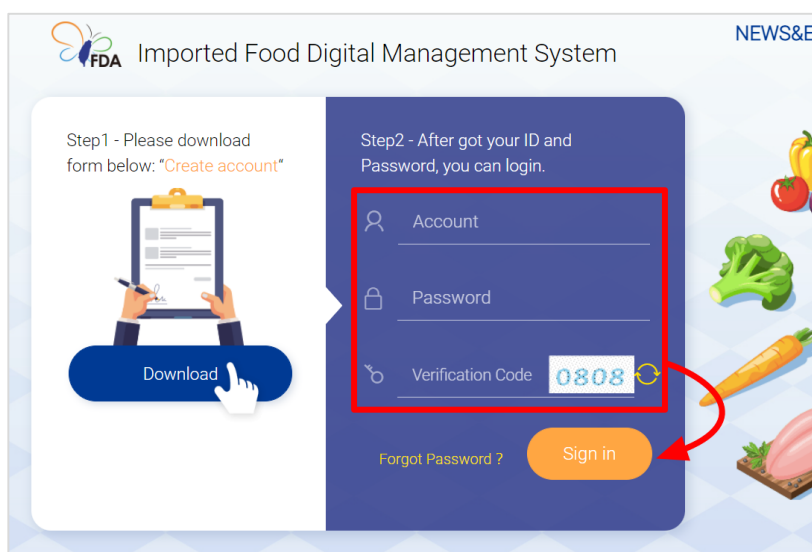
FDA Imported Food Digital Management System

NEWS&E

Step1 - Please download form below: “Create account”

Download

Step2 - After got your ID and Password, you can login.

Account

Password

Verification Code 0808

Forgot Password ?

Sign in